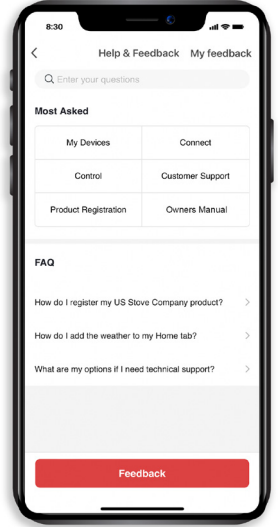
8:30

<

Help & Feedback

My feedback

Enter your questions

Most Asked

| My Devices | Connect |
|---|---|
| Control | Customer Support |
| Product Registration | Owners Manual |

FAQ

How do I register my US Stove Company product?

How do I add the weather to my Home tab?

What are my options if I need technical support?

Feedback